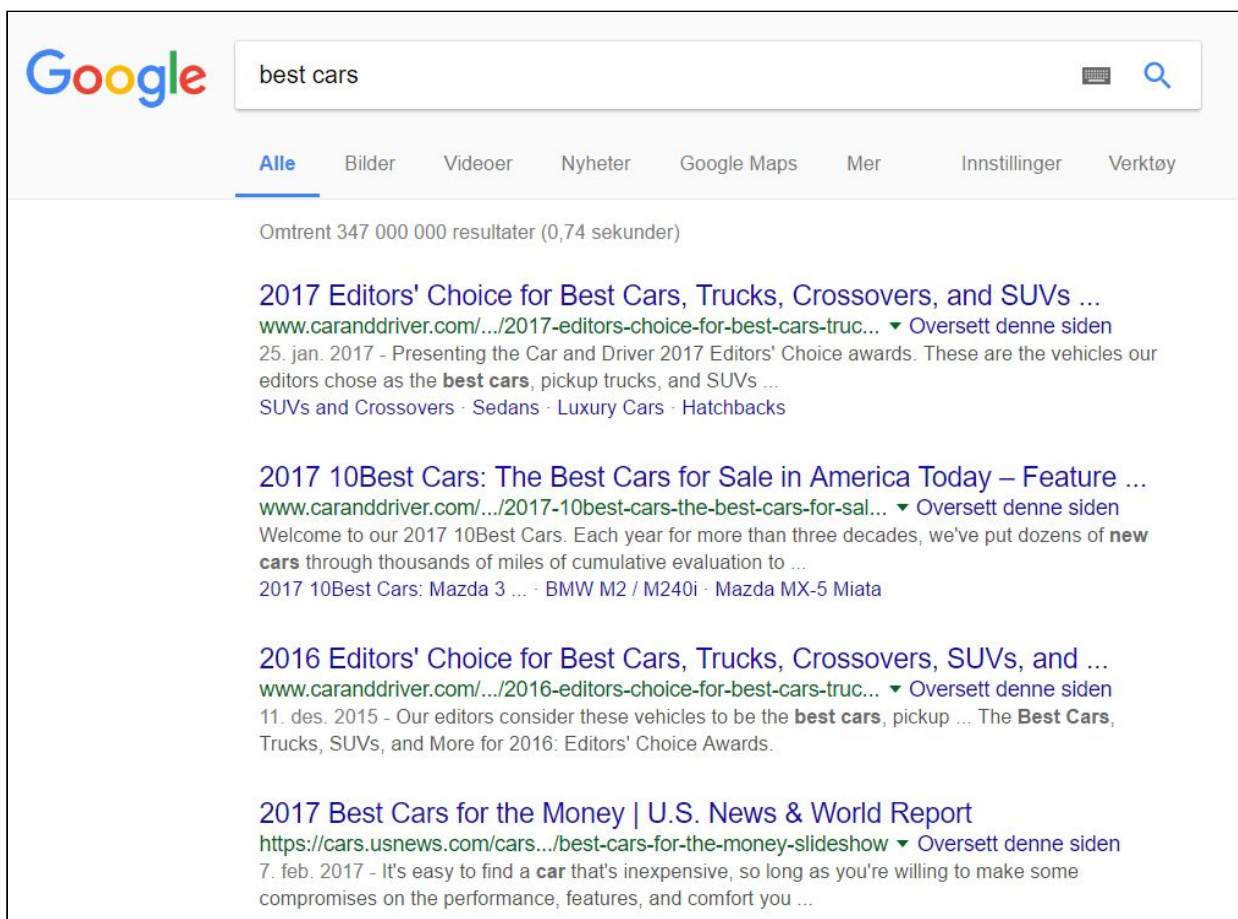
Google

best cars

Alle Bilder Videoer Nyheter Google Maps Mer Innstillinger Verktøy

Omtrent 347 000 000 resultater (0,74 sekunder)

2017 Editors' Choice for Best Cars, Trucks, Crossovers, and SUVs ...
www.caranddriver.com/.../2017-editors-choice-for-best-cars-truc... ▾ Oversett denne siden
25. jan. 2017 - Presenting the Car and Driver 2017 Editors' Choice awards. These are the vehicles our editors chose as the **best cars**, pickup trucks, and SUVs ...
SUVs and Crossovers · Sedans · Luxury Cars · Hatchbacks

2017 10Best Cars: The Best Cars for Sale in America Today – Feature ...
www.caranddriver.com/.../2017-10best-cars-the-best-cars-for-sal... ▾ Oversett denne siden
Welcome to our 2017 10Best Cars. Each year for more than three decades, we've put dozens of **new cars** through thousands of miles of cumulative evaluation to ...
2017 10Best Cars: Mazda 3 ... · BMW M2 / M240i · Mazda MX-5 Miata

2016 Editors' Choice for Best Cars, Trucks, Crossovers, SUVs, and ...
www.caranddriver.com/.../2016-editors-choice-for-best-cars-truc... ▾ Oversett denne siden
11. des. 2015 - Our editors consider these vehicles to be the **best cars**, pickup ... The **Best Cars**, Trucks, SUVs, and More for 2016: Editors' Choice Awards.

2017 Best Cars for the Money | U.S. News & World Report
https://cars.usnews.com/cars.../best-cars-for-the-money-slideshow ▾ Oversett denne siden
7. feb. 2017 - It's easy to find a **car** that's inexpensive, so long as you're willing to make some compromises on the performance, features, and comfort you ...